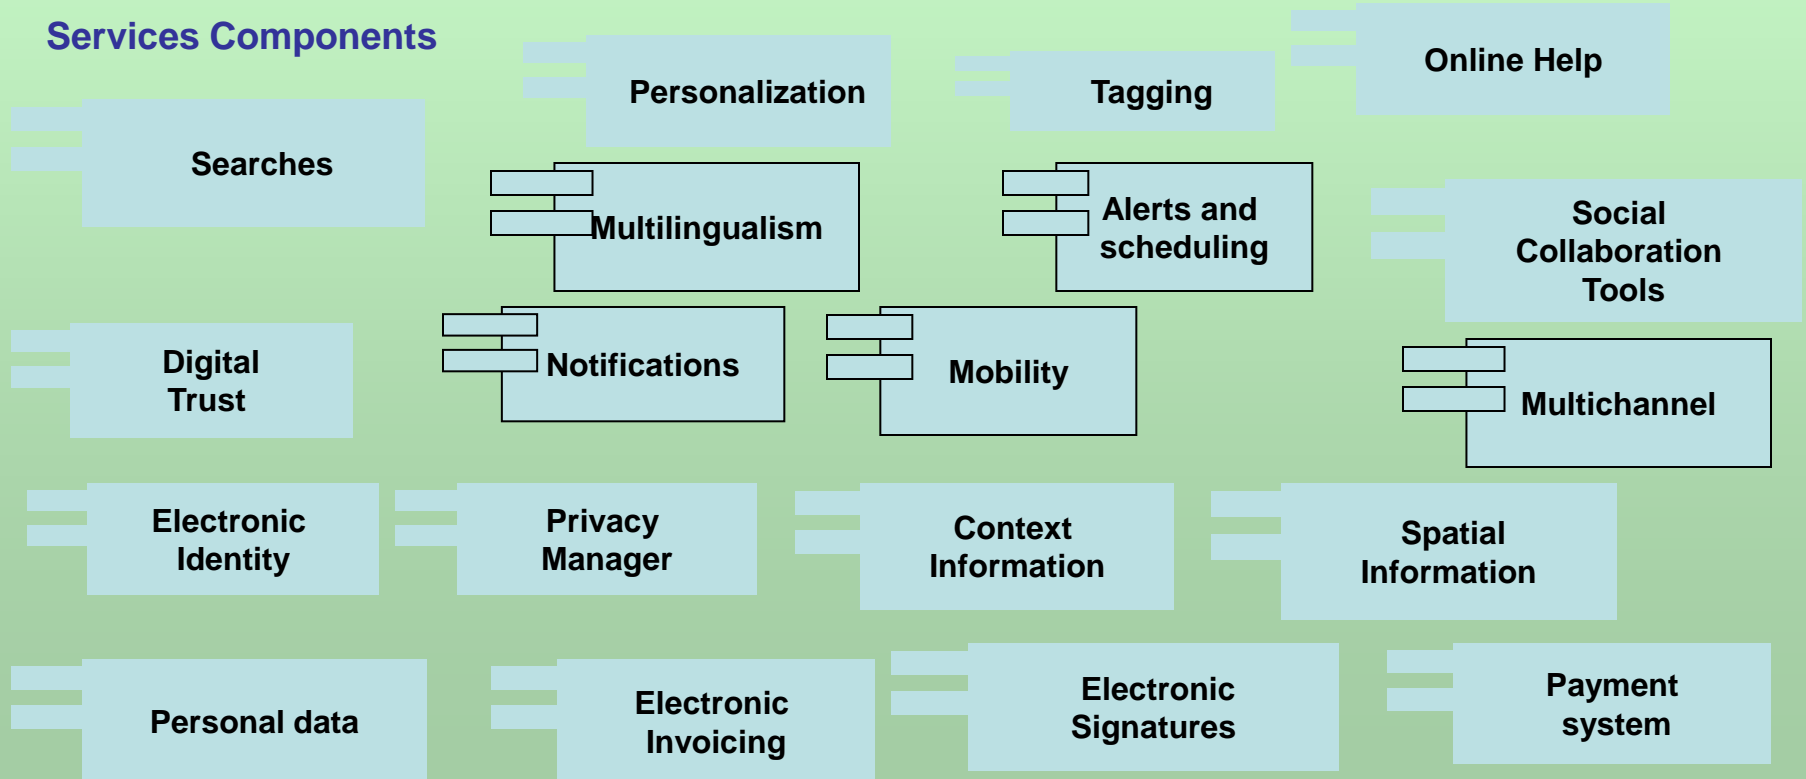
Services Components

Personalization

Tagging

Online Help

Searches

Multilingualism

Alerts and scheduling

Social Collaboration Tools

Digital Trust

Notifications

Mobility

Multichannel

Electronic Identity

Privacy Manager

Context Information

Spatial Information

Personal data

Electronic Invoicing

Electronic Signatures

Payment system